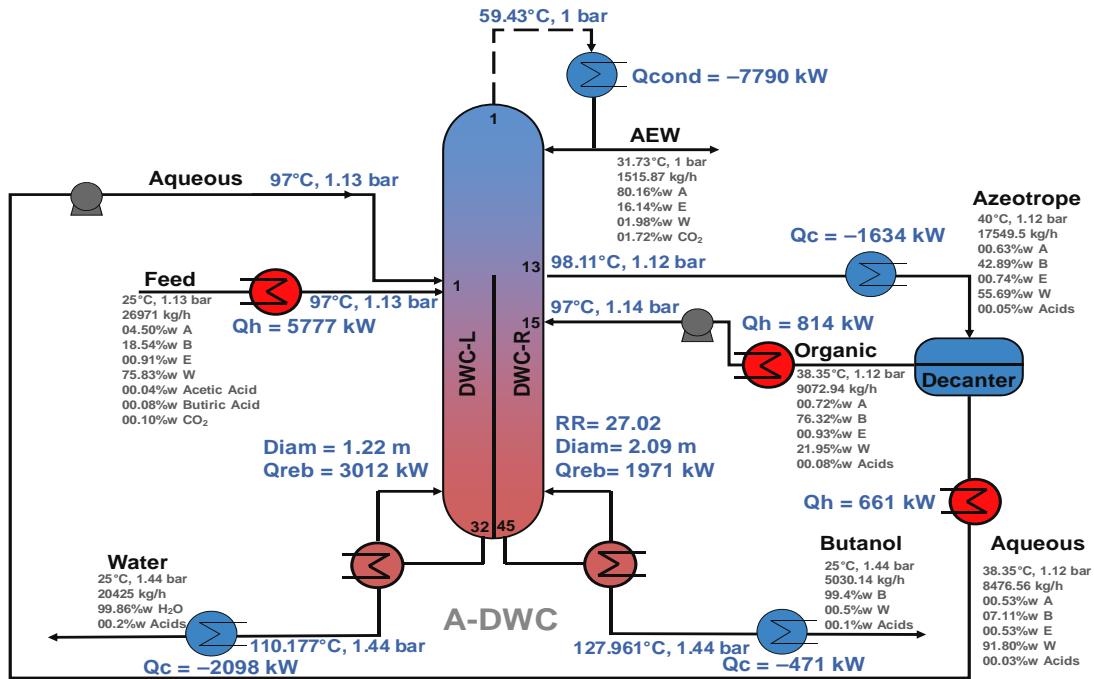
59.43°C, 1 bar

Qcond = –7790 kW

1

AEW
31.73°C, 1 bar
1515.87 kg/h
80.16%w A
16.14%w E
01.98%w W
01.72%w $CO_2$

Aqueous

97°C, 1.13 bar

Azeotrope
40°C, 1.12 bar
17549.5 kg/h
00.63%w A
42.89%w B
00.74%w E
55.69%w W
00.05%w Acids

Qc = –1634 kW

13

98.11°C, 1.12 bar

Feed
25°C, 1.13 bar
26971 kg/h
04.50%w A
18.54%w B
00.91%w E
75.83%w W
00.04%w Acetic Acid
00.08%w Butiric Acid
00.10%w $CO_2$

1

97°C, 1.13 bar

Qh = 5777 kW

15

97°C, 1.14 bar

Qh = 814 kW

Organic
38.35°C, 1.12 bar
9072.94 kg/h
00.72%w A
76.32%w B
00.93%w E
21.95%w W
00.08%w Acids

Decanter

DWC-L

DWC-R

RR= 27.02
Diam= 2.09 m
Qreb= 1971 kW

Diam = 1.22 m
Qreb = 3012 kW

Qh = 661 kW

32

45

Water
25°C, 1.44 bar
20425 kg/h
99.86%w $H_2O$
00.2%w Acids

Butanol
25°C, 1.44 bar
5030.14 kg/h
99.4%w B
00.5%w W
00.1%w Acids

Aqueous
38.35°C, 1.12 bar
8476.56 kg/h
00.53%w A
07.11%w B
00.53%w E
91.80%w W
00.03%w Acids

A-DWC

110.177°C, 1.44 bar

Qc = –2098 kW

127.961°C, 1.44 bar

Qc = –471 kW